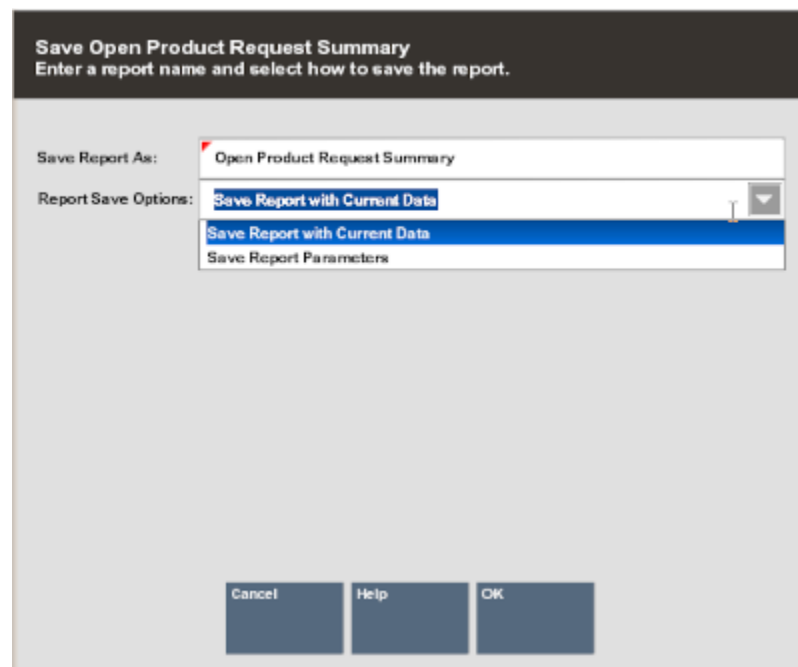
Save Open Product Request Summary
Enter a report name and select how to save the report.

Save Report As: Open Product Request Summary

Report Save Options: Save Report with Current Data

Save Report with Current Data
Save Report Parameters

Cancel
Help
OK